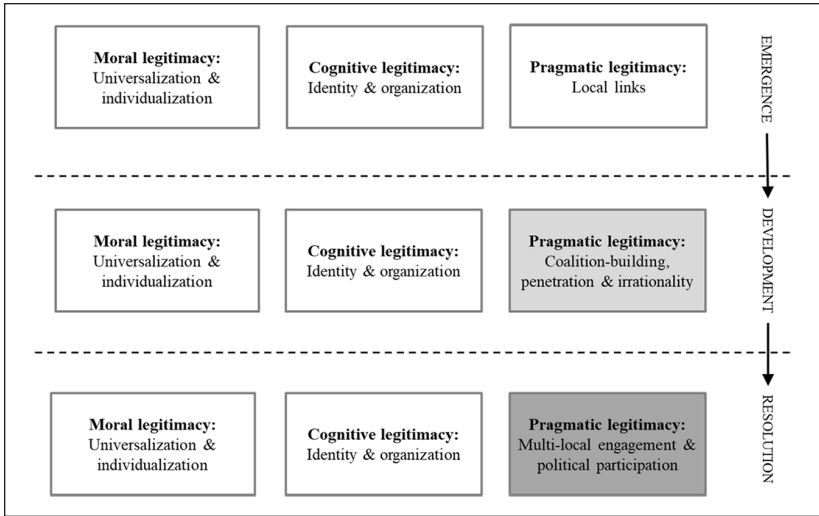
**Moral legitimacy:** Universalization & individualization

**Cognitive legitimacy:** Identity & organization

**Pragmatic legitimacy:** Local links

EMERGENCE

**Moral legitimacy:** Universalization & individualization

**Cognitive legitimacy:** Identity & organization

**Pragmatic legitimacy:** Coalition-building, penetration & irrationality

DEVELOPMENT

**Moral legitimacy:** Universalization & individualization

**Cognitive legitimacy:** Identity & organization

**Pragmatic legitimacy:** Multi-local engagement & political participation

RESOLUTION